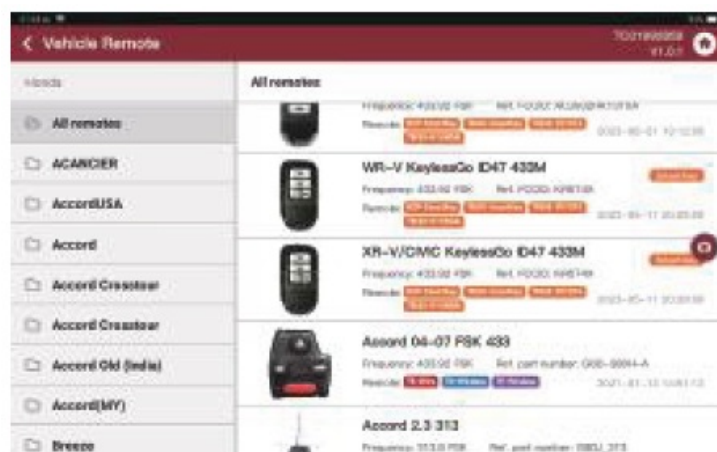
Vehicle Remote

V1.01

Honda

All remotes

All remotes

ACANCIER

AccordUSA

Accord

Accord Crosstour

Accord Crosstour

Accord Old (India)

Accord(MY)

Breeze

Frequency: 433.92 FSK

WR-V KeylessGo ID47 433M

Frequency: 433.92 FSK

XR-V/CIVIC KeylessGo ID47 433M

Frequency: 433.92 FSK

Accord 04-07 FSK 433

Frequency: 433.92 FSK

Accord 2.3 313

Frequency: 313.0 FSK